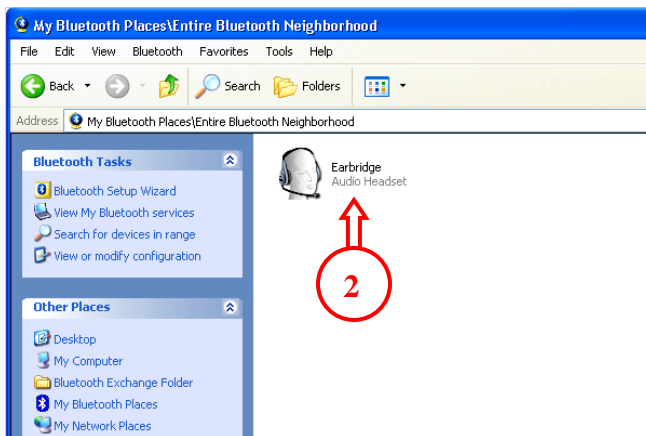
My Bluetooth Places\Entire Bluetooth Neighborhood

File Edit View Bluetooth Favorites Tools Help

Back Search Folders

Address My Bluetooth Places\Entire Bluetooth Neighborhood

Bluetooth Tasks

Bluetooth Setup Wizard
View My Bluetooth services
Search for devices in range
View or modify configuration

Other Places

Desktop
My Computer
Bluetooth Exchange Folder
My Bluetooth Places
My Network Places

Earbridge
Audio Headset

2